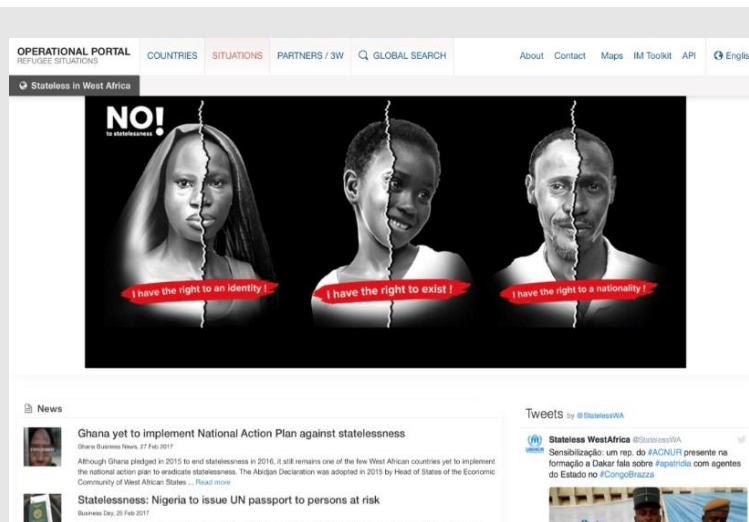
OPERATIONAL PORTAL
REFUGEE SITUATIONS

COUNTRIES SITUATIONS PARTNERS / 3W GLOBAL SEARCH

About Contact Maps IM Toolkit API Englis

Stateless in West Africa

NO!
to statelessness

I have the right to an identity !

I have the right to exist !

I have the right to a nationality !

News

Ghana yet to implement National Action Plan against statelessness

Ghana Business News, 27 Feb 2017

Although Ghana pledged in 2015 to end statelessness in 2016, it still remains one of the few West African countries yet to implement the national action plan to eradicate statelessness. The Abidjan Declaration was adopted in 2015 by Head of States of the Economic Community of West African States ... Read more

Statelessness: Nigeria to issue UN passport to persons at risk

Business Day, 25 Feb 2017

Tweets by @StatelessWA

Stateless WestAfrica @StatelessWA

Sensibilização: um rep. do #ACNUR presente na formação a Dakar fala sobre #apatridia com agentes do Estado no #CongoBrazza